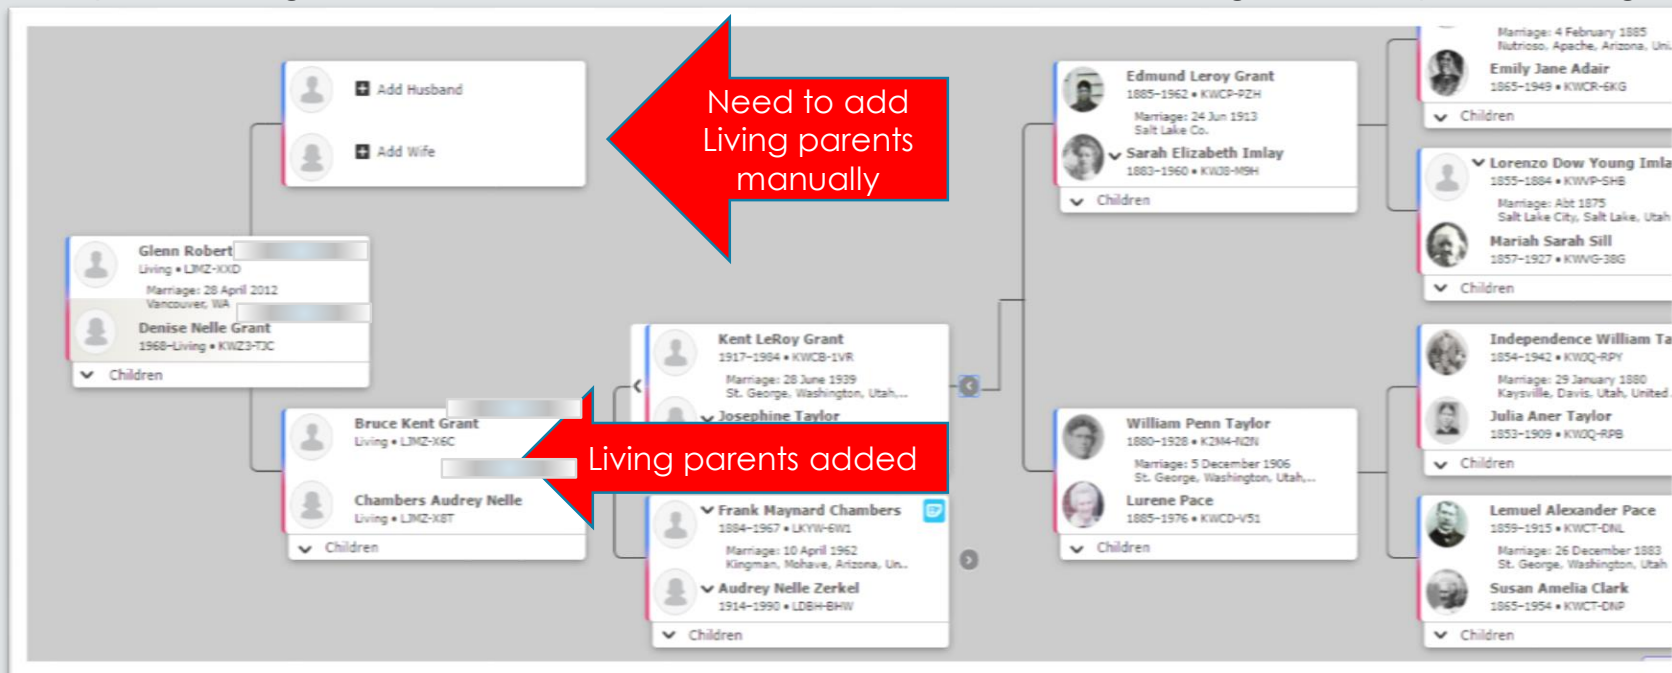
Add Husband

Add Wife

Need to add Living parents manually

Glenn Robert
Living • LJMZ-XXD
Marriage: 28 April 2012
Vancouver, WA
Denise Nelle Grant
1968–Living • KWZ3-T3C
Children

Bruce Kent Grant
Living • LJMZ-X6C
Chambers Audrey Nelle
Living • LJMZ-X8T
Children

Living parents added

Kent LeRoy Grant
1917–1984 • KWCB-1VR
Marriage: 28 June 1939
St. George, Washington, Utah,...
Josephine Taylor

Frank Maynard Chambers
1884–1967 • LKYW-6W1
Marriage: 10 April 1962
Kingman, Mohave, Arizona, Un...
Audrey Nelle Zerkel
1914–1990 • LDBH-BHW
Children

Edmund Leroy Grant
1885–1962 • KWCP-PZH
Marriage: 24 Jun 1913
Salt Lake Co.
Sarah Elizabeth Imlay
1883–1960 • KWJ8-M9H
Children

William Penn Taylor
1880–1928 • K2M4-N2N
Marriage: 5 December 1906
St. George, Washington, Utah,...
Lurene Pace
1885–1976 • KWCD-V51
Children

Marriage: 4 February 1885
Nutrioso, Apache, Arizona, Uni
Emily Jane Adair
1865–1949 • KWCR-6KG
Children

Lorenzo Dow Young Imla
1855–1884 • KWVP-SHB
Marriage: Abt 1875
Salt Lake City, Salt Lake, Utah
Mariah Sarah Sill
1857–1927 • KWVG-38G
Children

Independence William Ta
1854–1942 • KWJQ-RPY
Marriage: 29 January 1880
Kaysville, Davis, Utah, United
Julia Aner Taylor
1853–1909 • KWJQ-RPB
Children

Lemuel Alexander Pace
1859–1915 • KWCT-DNL
Marriage: 26 December 1883
St. George, Washington, Utah
Susan Amelia Clark
1865–1954 • KWCT-DNP
Children